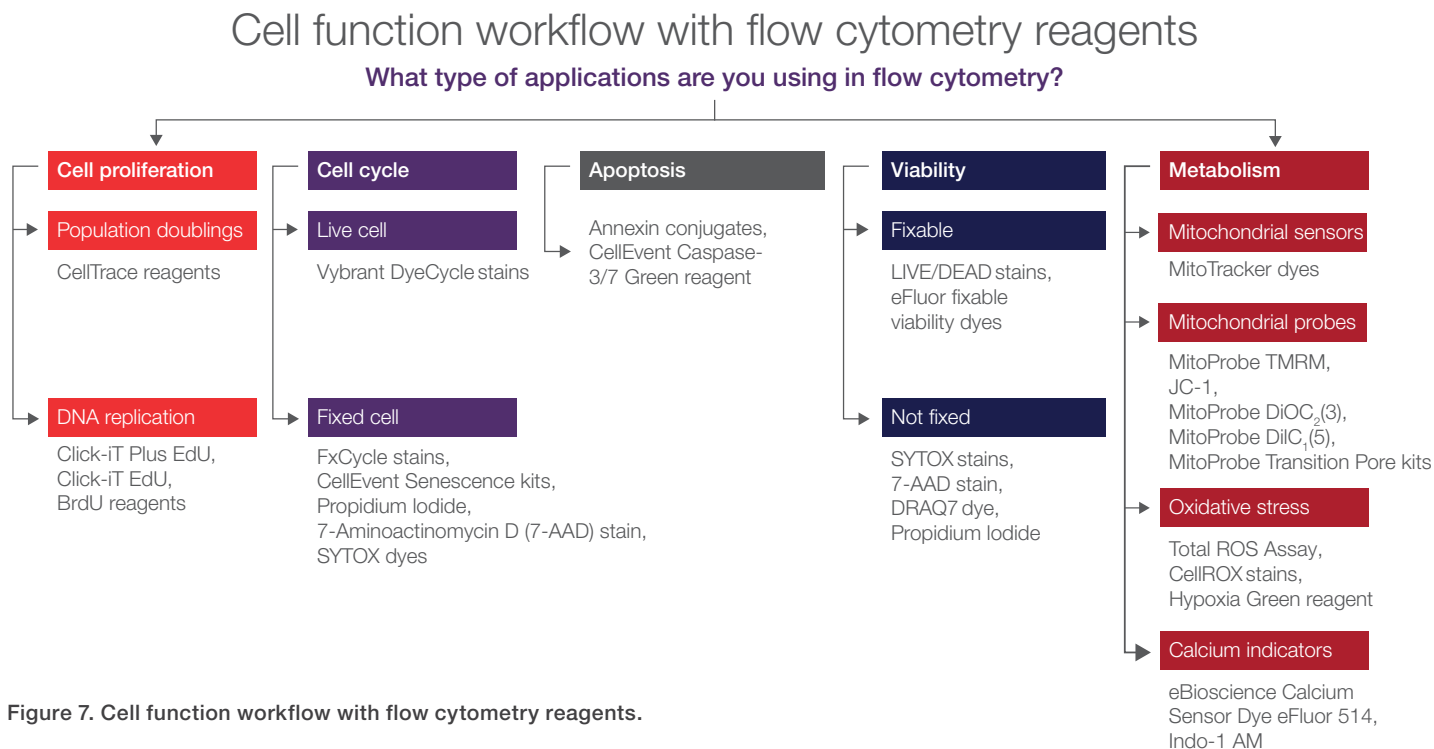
Cell function workflow with flow cytometry reagents

What type of applications are you using in flow cytometry?

Cell proliferation

Population doublings

CellTrace reagents

DNA replication

Click-iT Plus EdU, Click-iT EdU, BrdU reagents

Cell cycle

Live cell

Vybrant DyeCycle stains

Fixed cell

FxCycle stains, CellEvent Senescence kits, Propidium Iodide, 7-Aminoactinomycin D (7-AAD) stain, SYTOX dyes

Apoptosis

Annexin conjugates, CellEvent Caspase-3/7 Green reagent

Viability

Fixable

LIVE/DEAD stains, eFluor fixable viability dyes

Not fixed

SYTOX stains, 7-AAD stain, DRAQ7 dye, Propidium Iodide

Metabolism

Mitochondrial sensors

MitoTracker dyes

Mitochondrial probes

MitoProbe TMRM, JC-1, MitoProbe DiOC$_2$(3), MitoProbe DilC$_1$(5), MitoProbe Transition Pore kits

Oxidative stress

Total ROS Assay, CellROX stains, Hypoxia Green reagent

Calcium indicators

eBioscience Calcium Sensor Dye eFluor 514, Indo-1 AM

Figure 7. Cell function workflow with flow cytometry reagents.